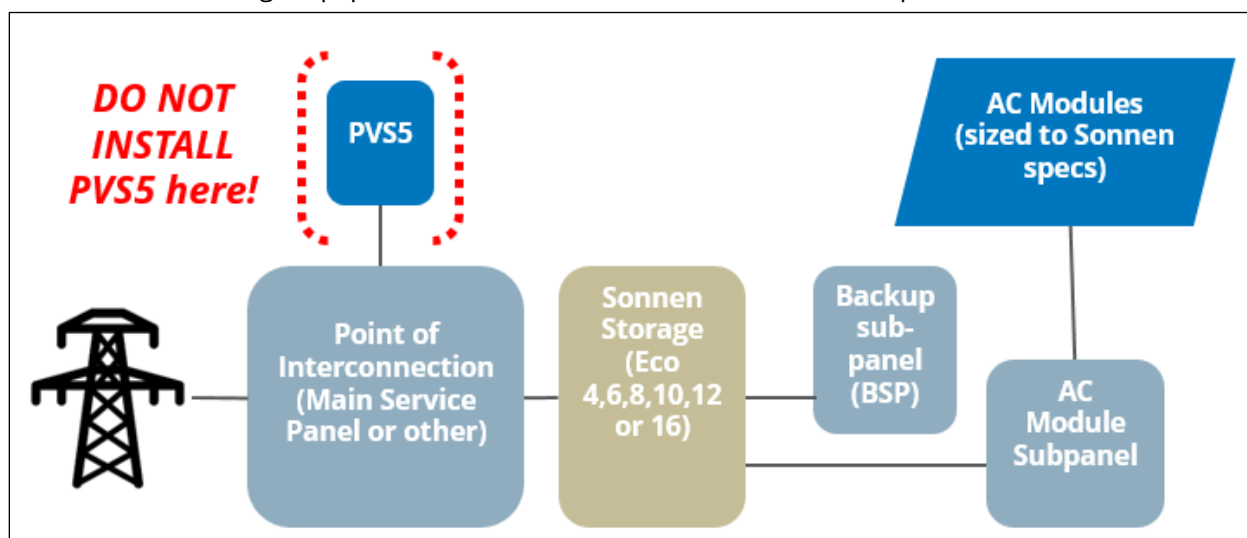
DO NOT INSTALL PVS5 here!

PVS5

AC Modules (sized to Sonnen specs)

Point of Interconnection (Main Service Panel or other)

Sonnen Storage (Eco 4,6,8,10,12 or 16)

Backup sub-panel (BSP)

AC Module Subpanel